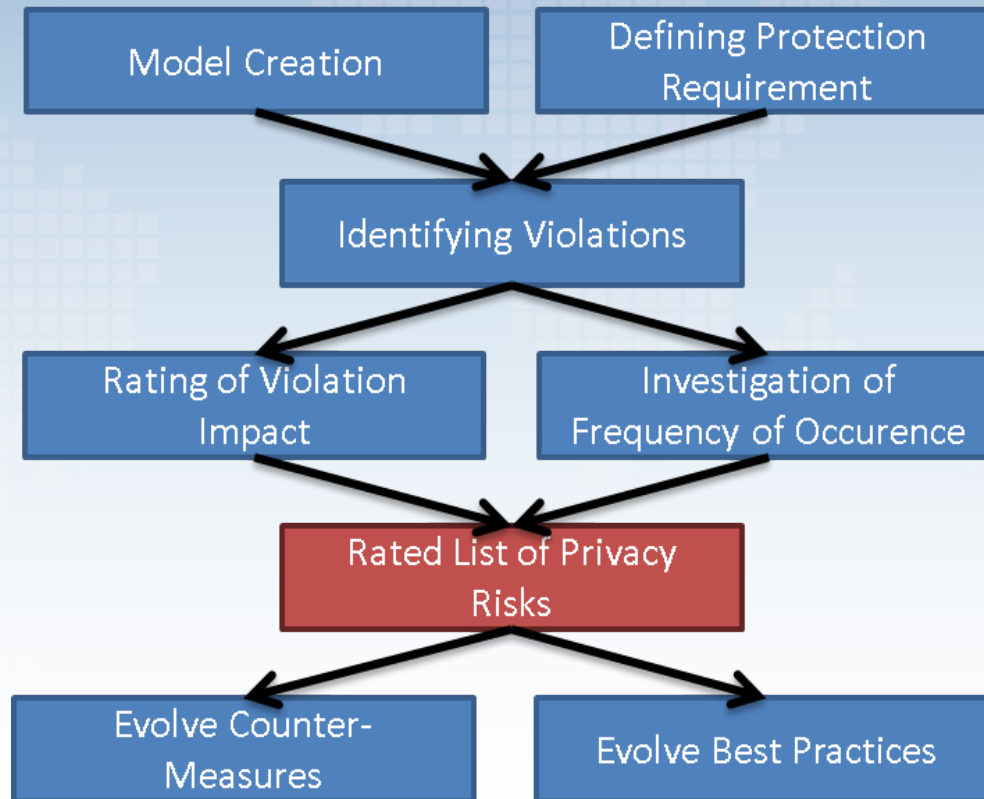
Model Creation

Defining Protection Requirement

Identifying Violations

Rating of Violation Impact

Investigation of Frequency of Occurence

Rated List of Privacy Risks

Evolve Counter-Measures

Evolve Best Practices